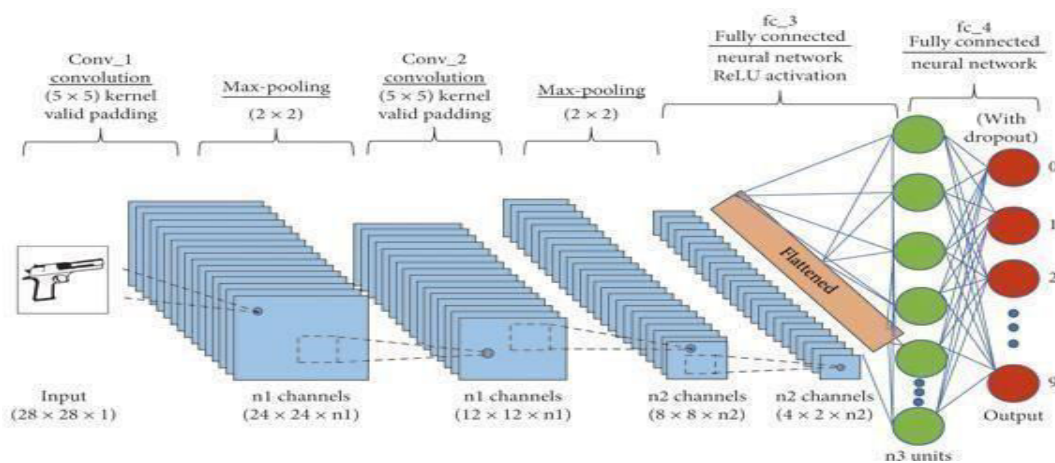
Conv_1
convolution
(5 × 5) kernel
valid padding

Max-pooling
(2 × 2)

Conv_2
convolution
(5 × 5) kernel
valid padding

Max-pooling
(2 × 2)

fc_3
Fully connected
neural network
ReLU activation

fc_4
Fully connected
neural network

(With
dropout)

Flattened

0
1
2
9

Input
(28 × 28 × 1)

n1 channels
(24 × 24 × n1)

n1 channels
(12 × 12 × n1)

n2 channels
(8 × 8 × n2)

n2 channels
(4 × 2 × n2)

n3 units

Output